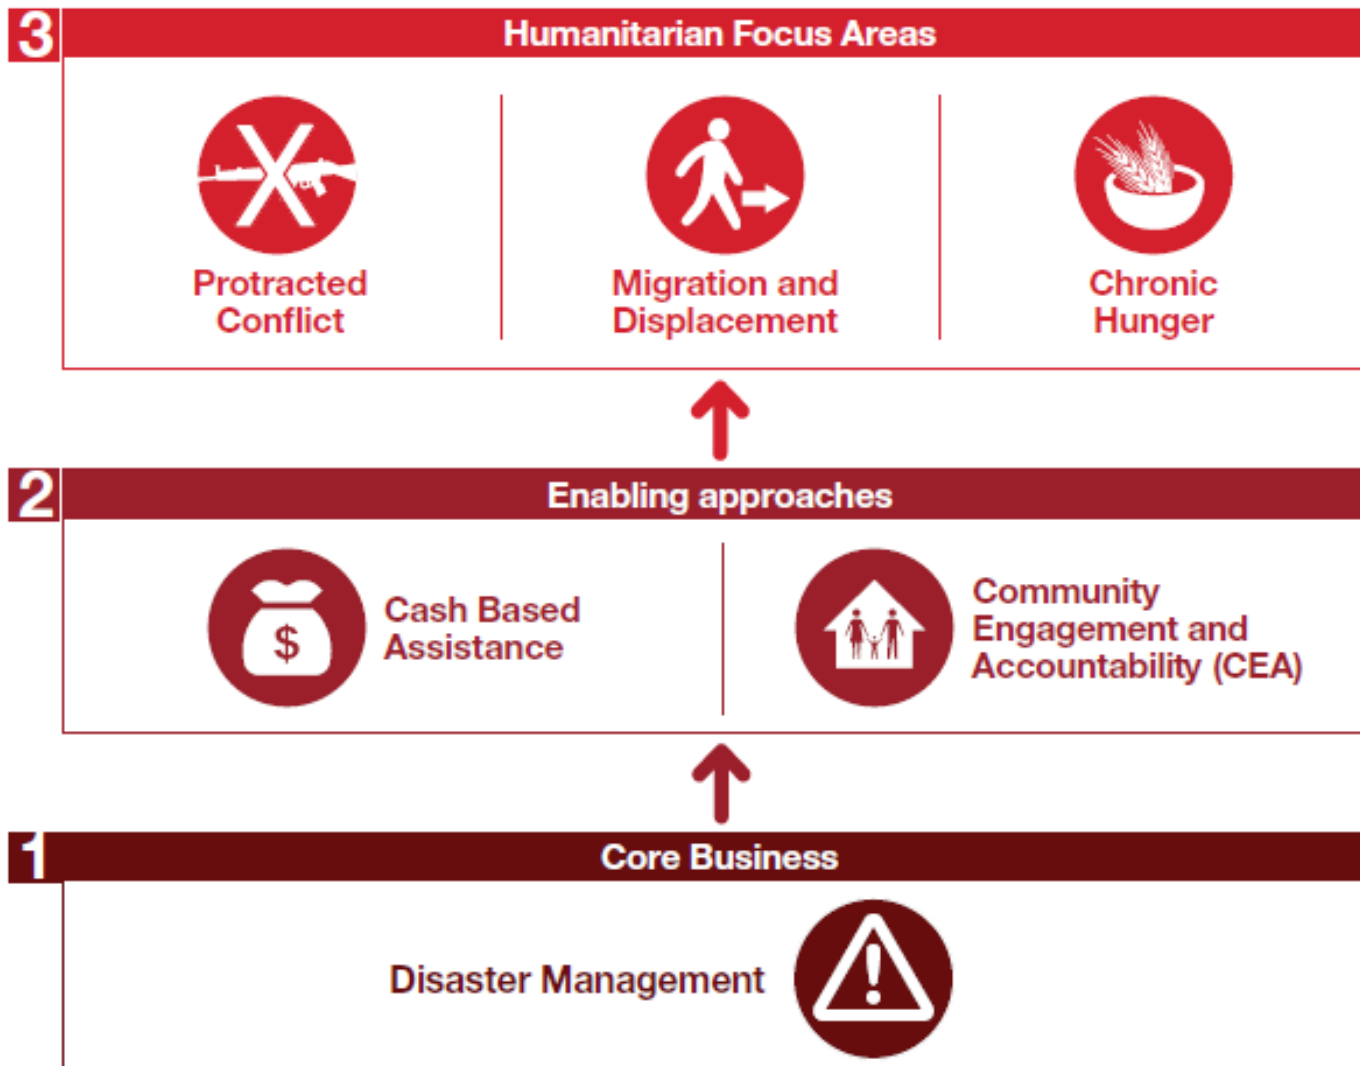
3 Humanitarian Focus Areas

Protracted Conflict

Migration and Displacement

Chronic Hunger

2 Enabling approaches

$

Cash Based Assistance

Community Engagement and Accountability (CEA)

1 Core Business

Disaster Management